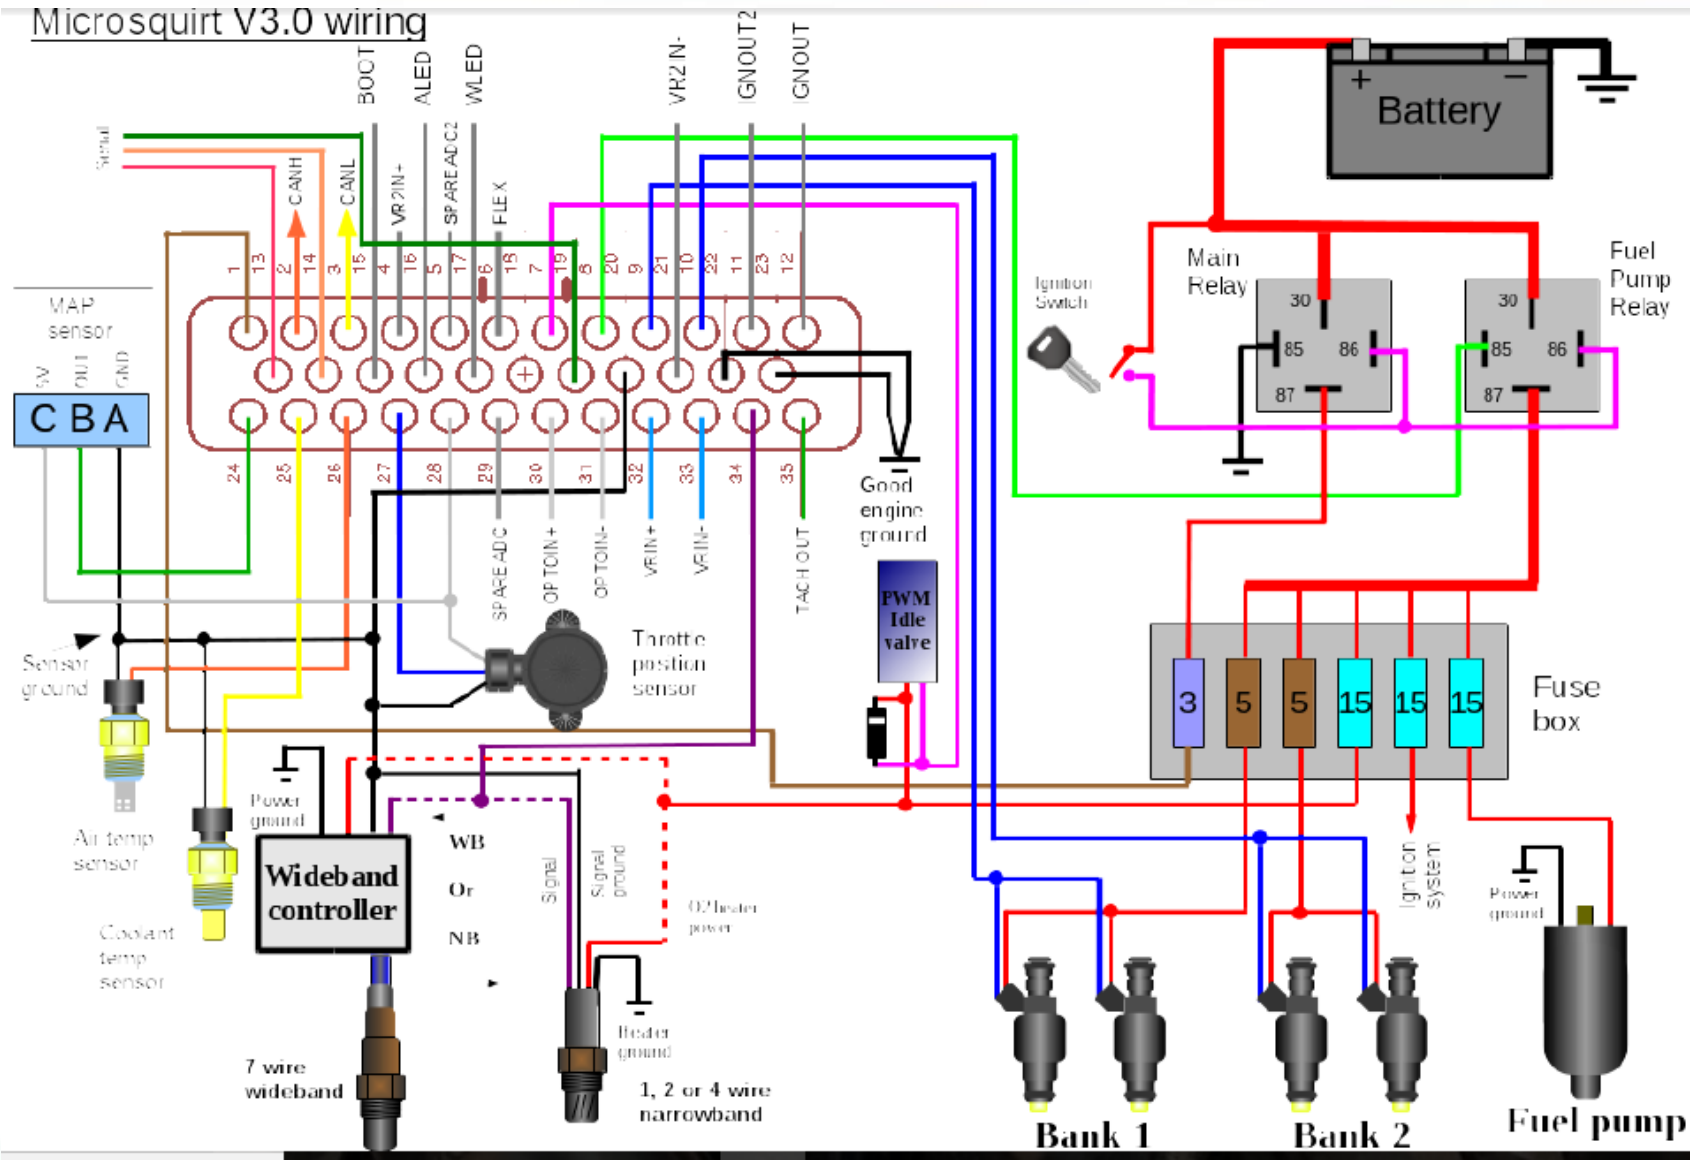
Microsquirt V3.0 wiring

BOOT
ALED
WLED
VR2 IN-
IGNOUT2
IGNOUT

Serial
CANH
CANL
VR2IN+
SPARE ADC2
FLEX

1 13 2 14 3 15 4 16 5 17 6 18 7 19 8 20 9 21 10 22 11 23 12

24 25 26 27 28 29 30 31 32 33 34 35

SPARE ADC
OPTOIN+
OPTOIN-
VRIN+
VRIN-
TACH OUT

MAP sensor
5V OUT GND
C B A

Battery
+ −

Main Relay
Fuel Pump Relay
30 85 86 87
30 85 86 87

Ignition Switch

Good engine ground

PWM Idle valve

Throttle position sensor

Sensor ground

Air temp sensor

Coolant temp sensor

Power ground

Wideband controller

WB Or NB

Signal
Signal ground
O2 heater power
Heater ground

7 wire wideband

1, 2 or 4 wire narrowband

3 5 5 15 15 15

Fuse box

Ignition system

Power ground

Bank 1
Bank 2
Fuel pump